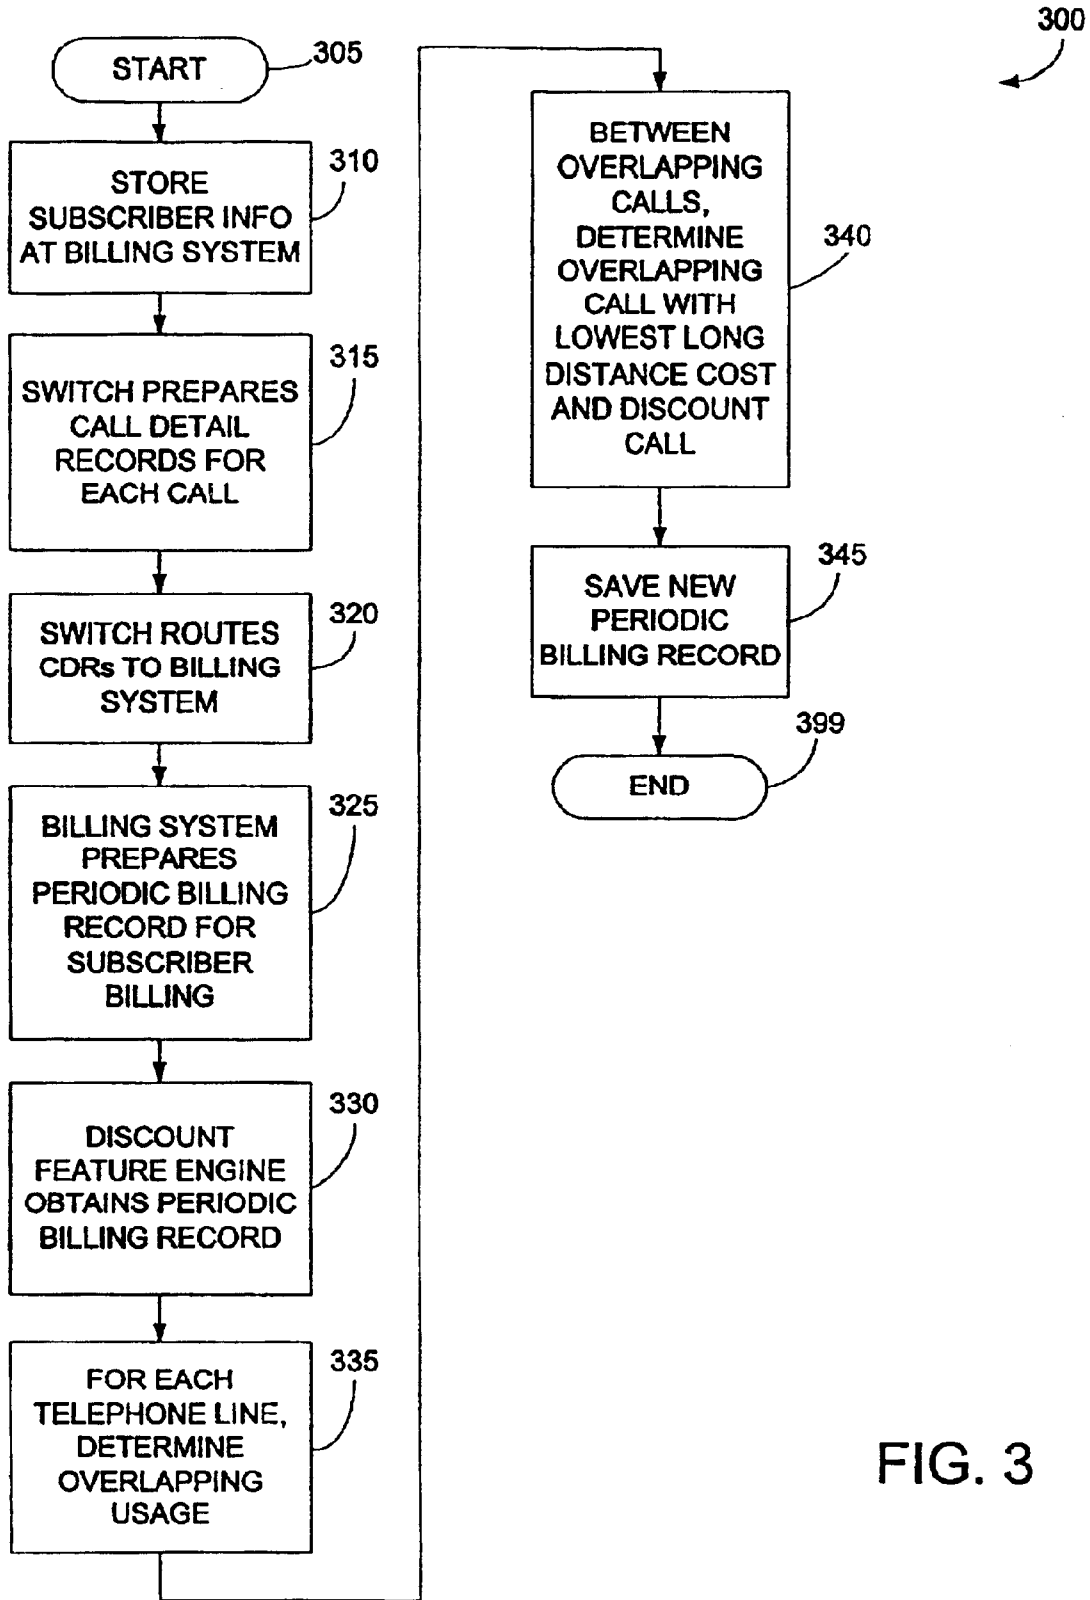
300

START 305

STORE SUBSCRIBER INFO AT BILLING SYSTEM 310

SWITCH PREPARES CALL DETAIL RECORDS FOR EACH CALL 315

SWITCH ROUTES CDRs TO BILLING SYSTEM 320

BILLING SYSTEM PREPARES PERIODIC BILLING RECORD FOR SUBSCRIBER BILLING 325

DISCOUNT FEATURE ENGINE OBTAINS PERIODIC BILLING RECORD 330

FOR EACH TELEPHONE LINE, DETERMINE OVERLAPPING USAGE 335

BETWEEN OVERLAPPING CALLS, DETERMINE OVERLAPPING CALL WITH LOWEST LONG DISTANCE COST AND DISCOUNT CALL 340

SAVE NEW PERIODIC BILLING RECORD 345

END 399

FIG. 3